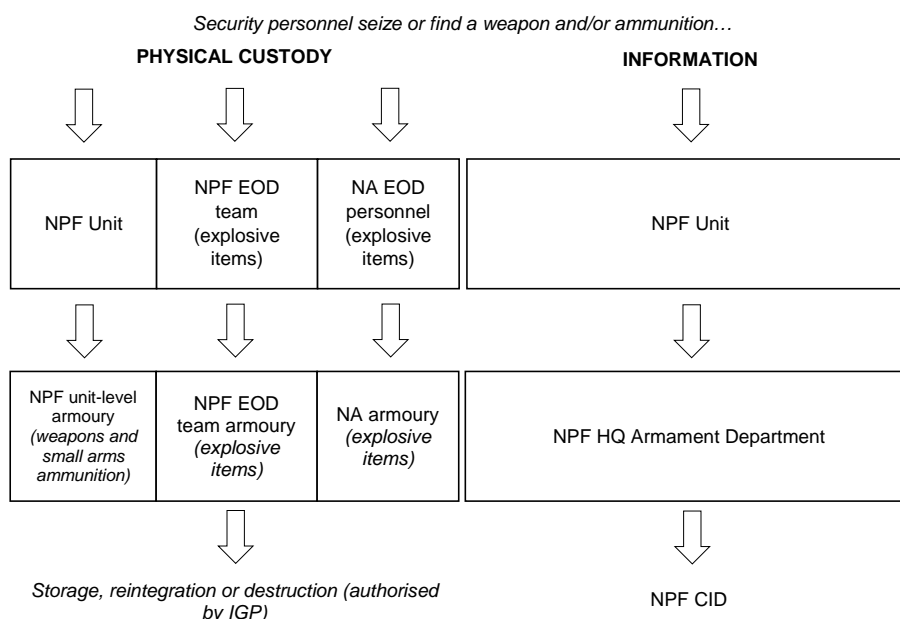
Security personnel seize or find a weapon and/or ammunition…

PHYSICAL CUSTODY

INFORMATION

NPF Unit

NPF EOD team (explosive items)

NA EOD personnel (explosive items)

NPF Unit

NPF unit-level armoury (weapons and small arms ammunition)

NPF EOD team armoury (explosive items)

NA armoury (explosive items)

NPF HQ Armament Department

Storage, reintegration or destruction (authorised by IGP)

NPF CID